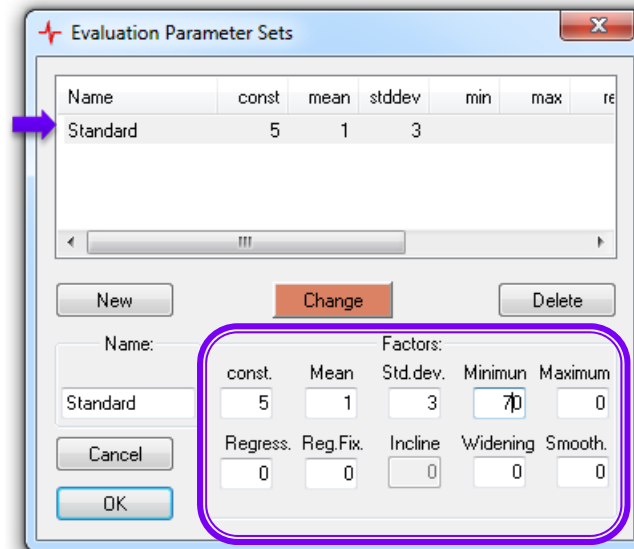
Evaluation Parameter Sets

| Name | const | mean | stddev | min | max | re |
|---|---|---|---|---|---|---|
| Standard | 5 | 1 | 3 | | | |

New

Change

Delete

Name:

Standard

Cancel

OK

Factors:

| const. | Mean | Std.dev. | Minimun | Maximum |
|---|---|---|---|---|
| 5 | 1 | 3 | 70 | 0 |

| Regress. | Reg.Fix. | Incline | Widening | Smooth. |
|---|---|---|---|---|
| 0 | 0 | 0 | 0 | 0 |